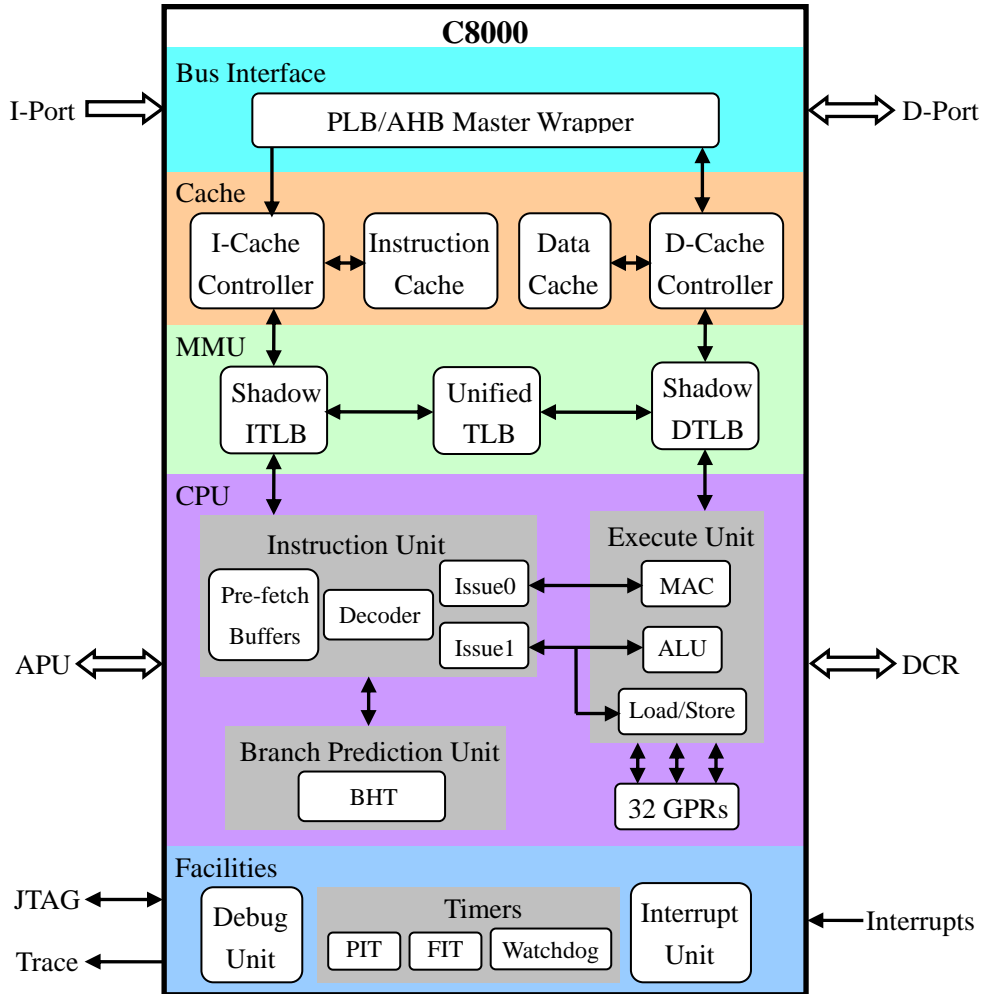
C8000

Bus Interface

I-Port

PLB/AHB Master Wrapper

D-Port

Cache

I-Cache Controller

Instruction Cache

Data Cache

D-Cache Controller

MMU

Shadow ITLB

Unified TLB

Shadow DTLB

CPU

Instruction Unit

Pre-fetch Buffers

Decoder

Issue0

Issue1

Execute Unit

MAC

ALU

Load/Store

APU

DCR

Branch Prediction Unit

BHT

32 GPRs

Facilities

JTAG

Trace

Debug Unit

Timers

PIT

FIT

Watchdog

Interrupt Unit

Interrupts